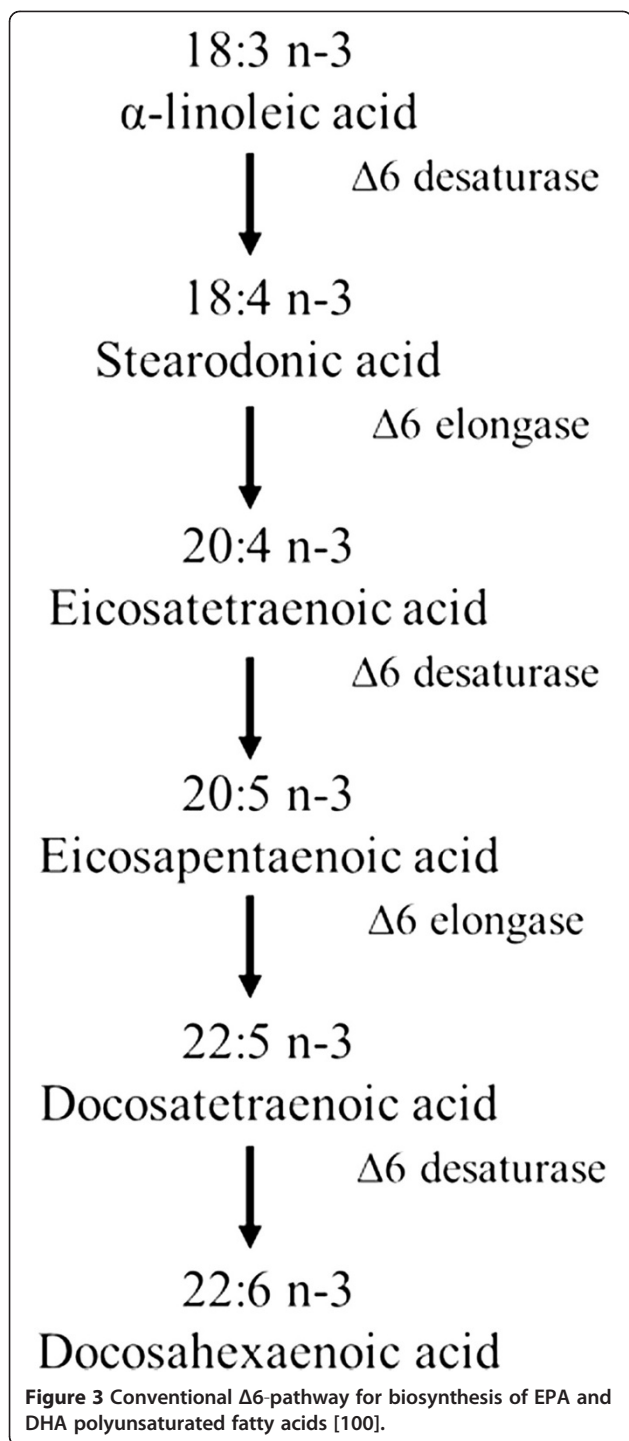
18:3 n-3
α-linoleic acid

Δ6 desaturase

18:4 n-3
Stearodonic acid

Δ6 elongase

20:4 n-3
Eicosatetraenoic acid

Δ6 desaturase

20:5 n-3
Eicosapentaenoic acid

Δ6 elongase

22:5 n-3
Docosatetraenoic acid

Δ6 desaturase

22:6 n-3
Docosahexaenoic acid

**Figure 3** Conventional Δ6-pathway for biosynthesis of EPA and DHA polyunsaturated fatty acids [100].